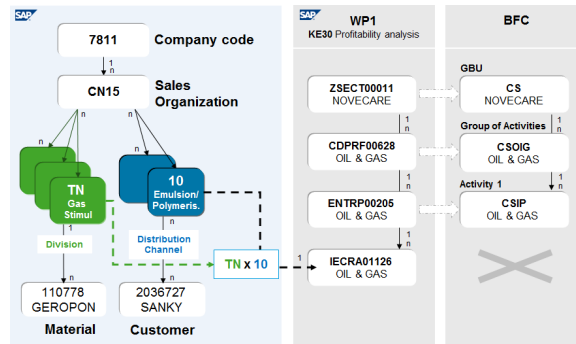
SAP

7811 Company code

1
n

CN15 Sales Organization

n n n n n

TN Gas Stimul

Division

10 Emulsion/ Polymeris.

Distribution Channel

TN x 10

1

n n

110778 GEROPON

Material

2036727 SANKY

Customer

SAP

WP1

KE30 Profitability analysis

ZSECT00011 NOVECARE

1
n

CDPRF00628 OIL & GAS

1
n

ENTRP00205 OIL & GAS

1
n

IECRA01126 OIL & GAS

BFC

GBU

CS NOVECARE

Group of Activities

CSOIG OIL & GAS

Activity 1

CSIP OIL & GAS